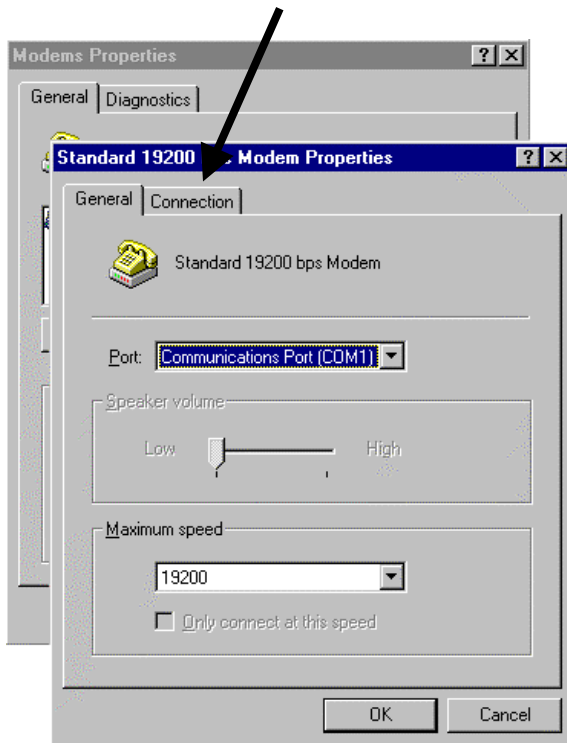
Modems Properties ? X

General Diagnostics

Standard 19200 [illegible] Modem Properties ? X

General Connection

Standard 19200 bps Modem

Port: Communications Port (COM1)

Speaker volume

Low High

Maximum speed

19200

Only connect at this speed

OK Cancel